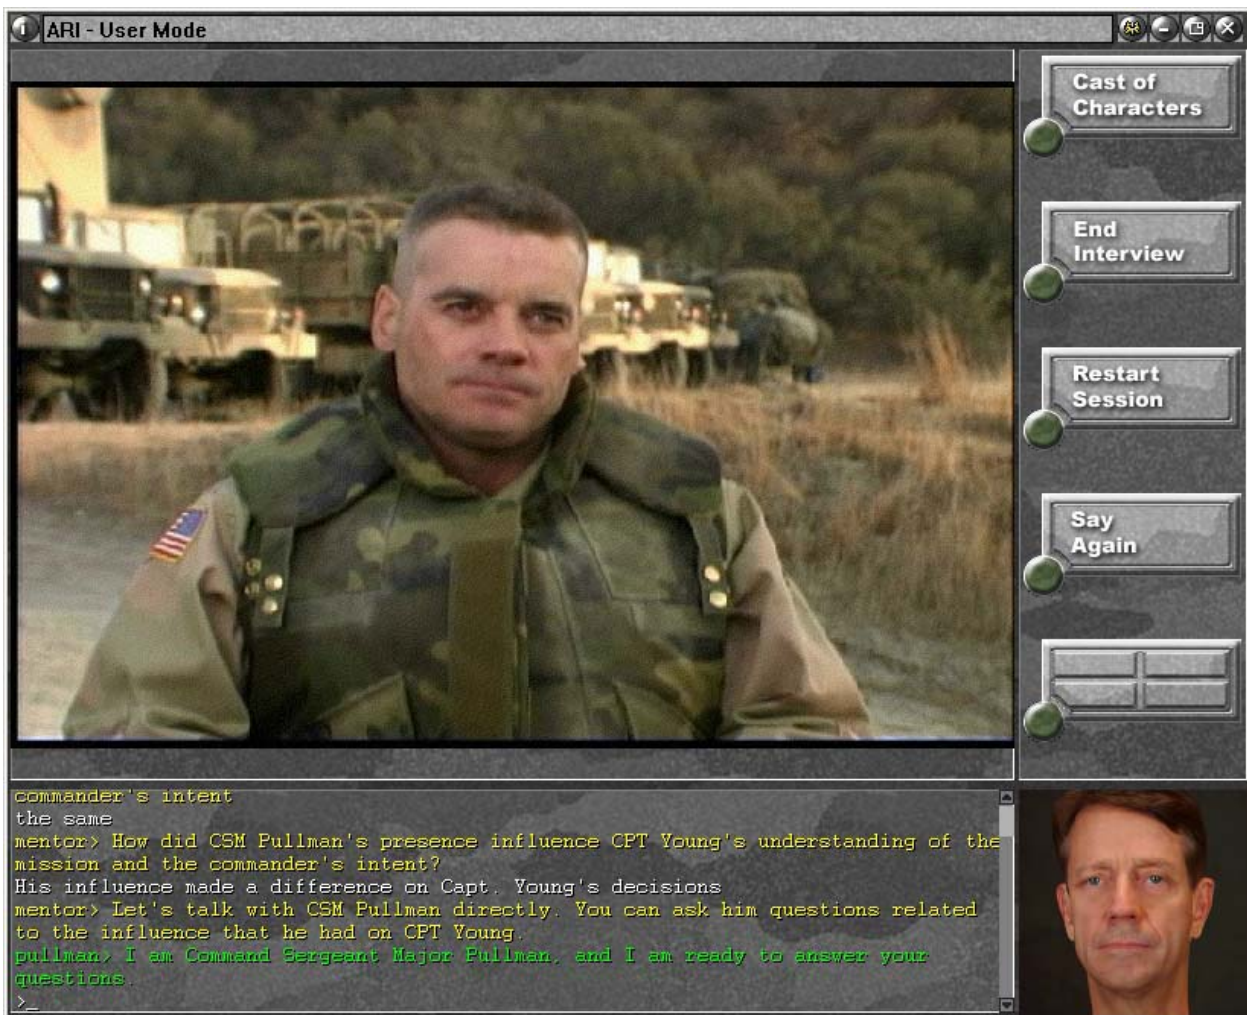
ARI - User Mode

Cast of Characters

End Interview

Restart Session

Say Again

commander's intent
the same
mentor> How did CSM Pullman's presence influence CPT Young's understanding of the mission and the commander's intent?
His influence made a difference on Capt. Young's decisions
mentor> Let's talk with CSM Pullman directly. You can ask him questions related to the influence that he had on CPT Young.
pullman> I am Command Sergeant Major Pullman, and I am ready to answer your questions.
>_